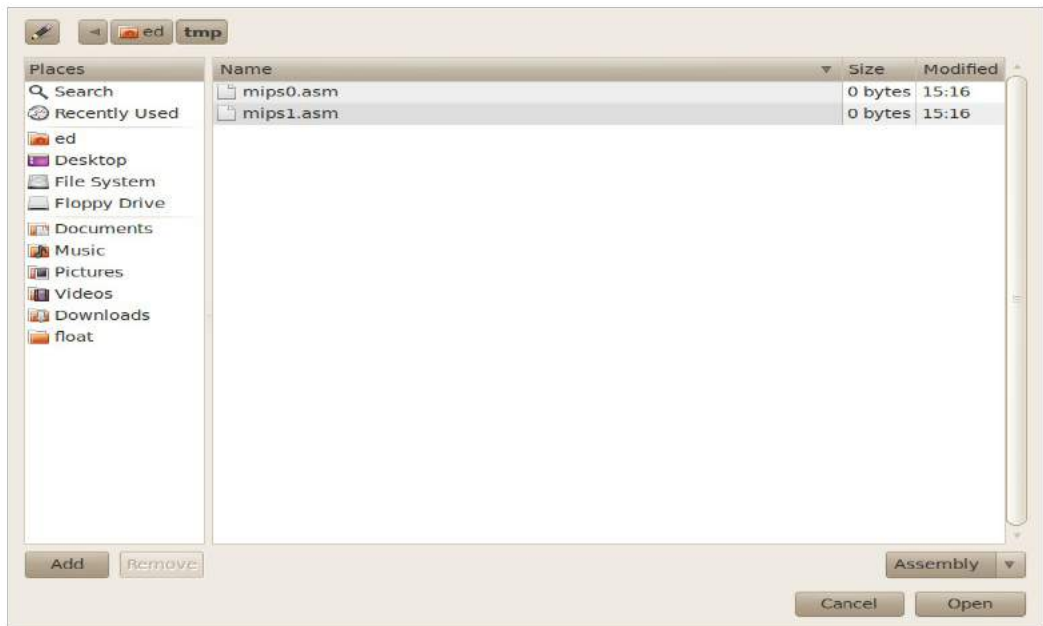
ed tmp

Places
Search
Recently Used
ed
Desktop
File System
Floppy Drive
Documents
Music
Pictures
Videos
Downloads
float

| Name | Size | Modified |
|---|---|---|
| mips0.asm | 0 bytes | 15:16 |
| mips1.asm | 0 bytes | 15:16 |

Add Remove

Assembly

Cancel Open